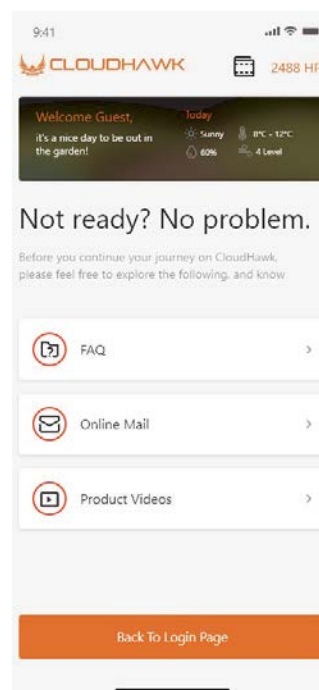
9:41

CLOUDHAWK

2488 HP

Welcome Guest,
it's a nice day to be out in the garden!

Today
Sunny
8°C - 12°C
60%
4 Level

Not ready? No problem.

Before you continue your journey on CloudHawk, please feel free to explore the following, and know

FAQ

Online Mail

Product Videos

Back To Login Page